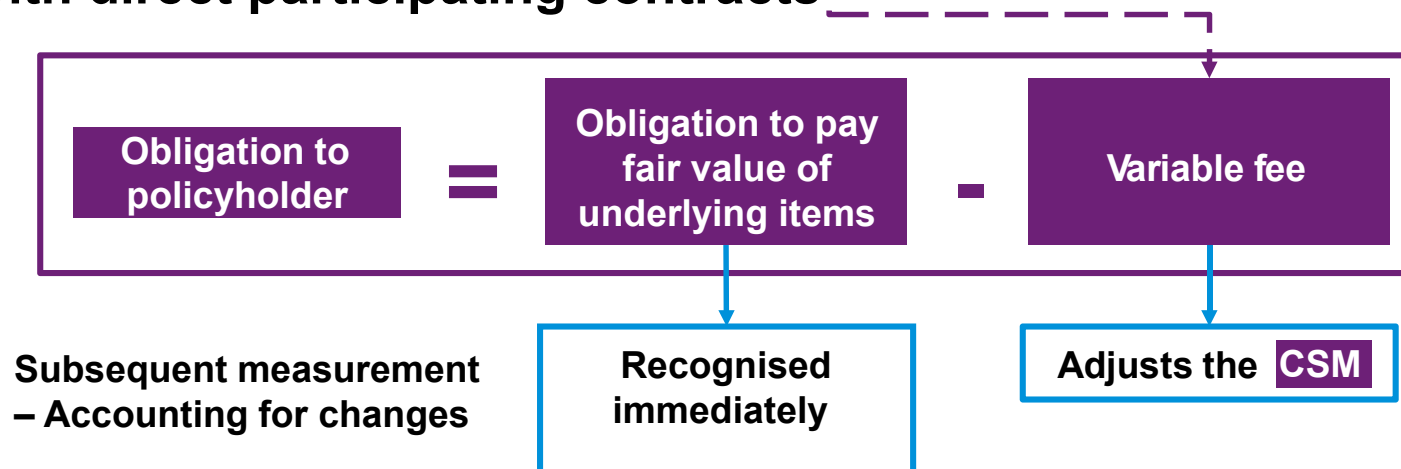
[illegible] direct participating contracts

Obligation to policyholder = Obligation to pay fair value of underlying items - Variable fee

Subsequent measurement – Accounting for changes

Recognised immediately

Adjusts the CSM